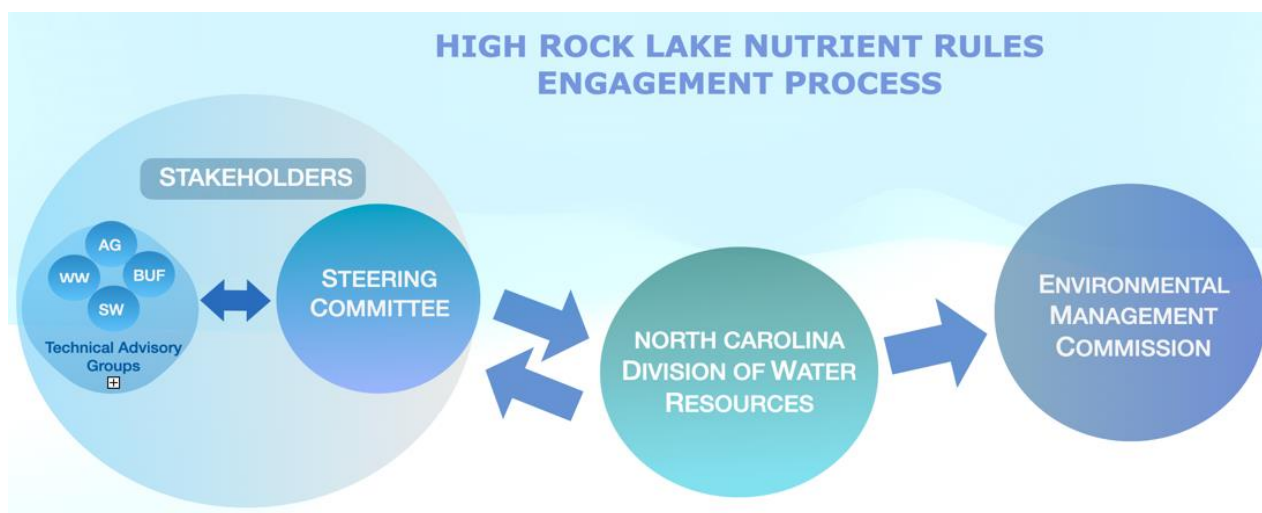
HIGH ROCK LAKE NUTRIENT RULES
ENGAGEMENT PROCESS

STAKEHOLDERS

AG
WW
BUF
SW
Technical Advisory Groups

STEERING COMMITTEE

NORTH CAROLINA DIVISION OF WATER RESOURCES

ENVIRONMENTAL MANAGEMENT COMMISSION